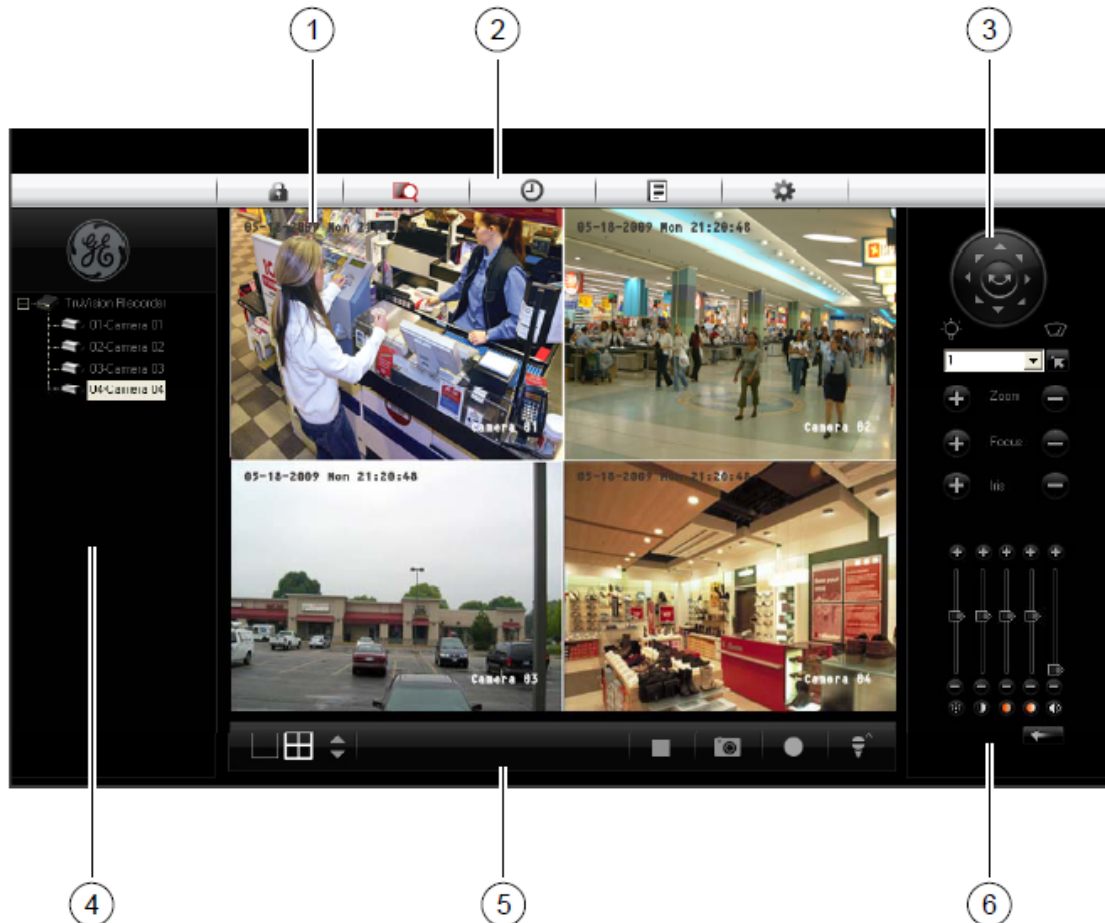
1
2
3

TruVision Recorder
01-Camera 01
02-Camera 02
03-Camera 03
04-Camera 04

05-1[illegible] Mon 2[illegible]
05-18-2009 Mon 21:20:48
Camera 01
Camera 02
05-18-2009 Mon 21:20:48
05-18-2009 Mon 21:20:48
Camera 03
Camera 04

1
Zoom
Focus
Iris

4
5
6